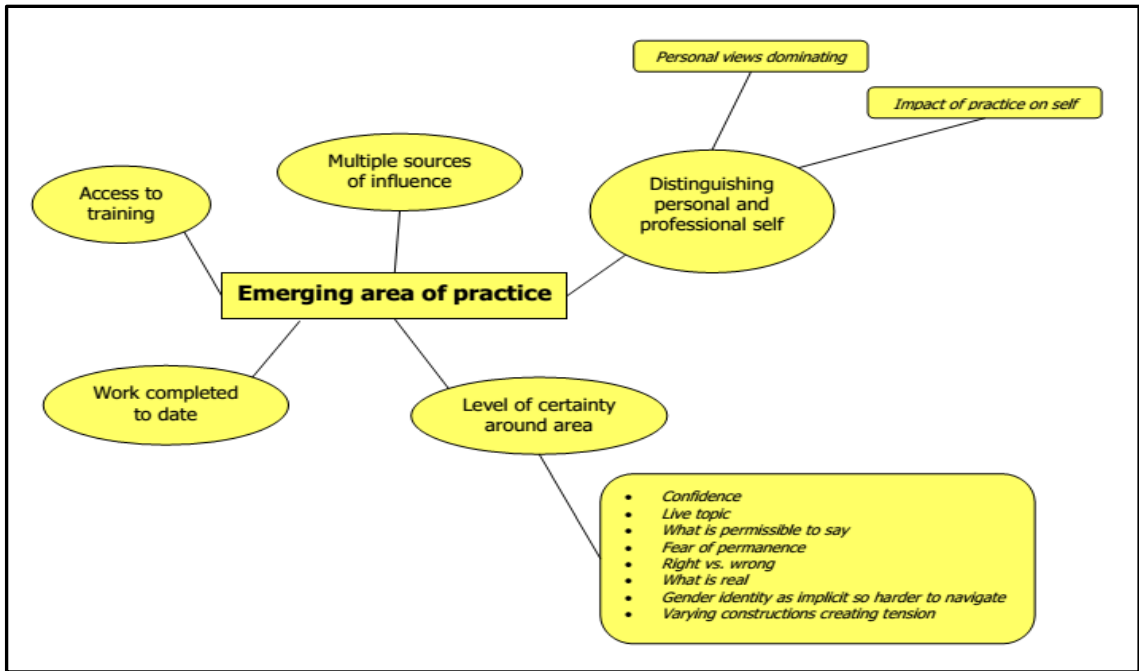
Personal views dominating

Impact of practice on self

Access to training

Multiple sources of influence

Distinguishing personal and professional self

Emerging area of practice

Work completed to date

Level of certainty around area

- Confidence
- Live topic
- What is permissible to say
- Fear of permanence
- Right vs. wrong
- What is real
- Gender identity as implicit so harder to navigate
- Varying constructions creating tension